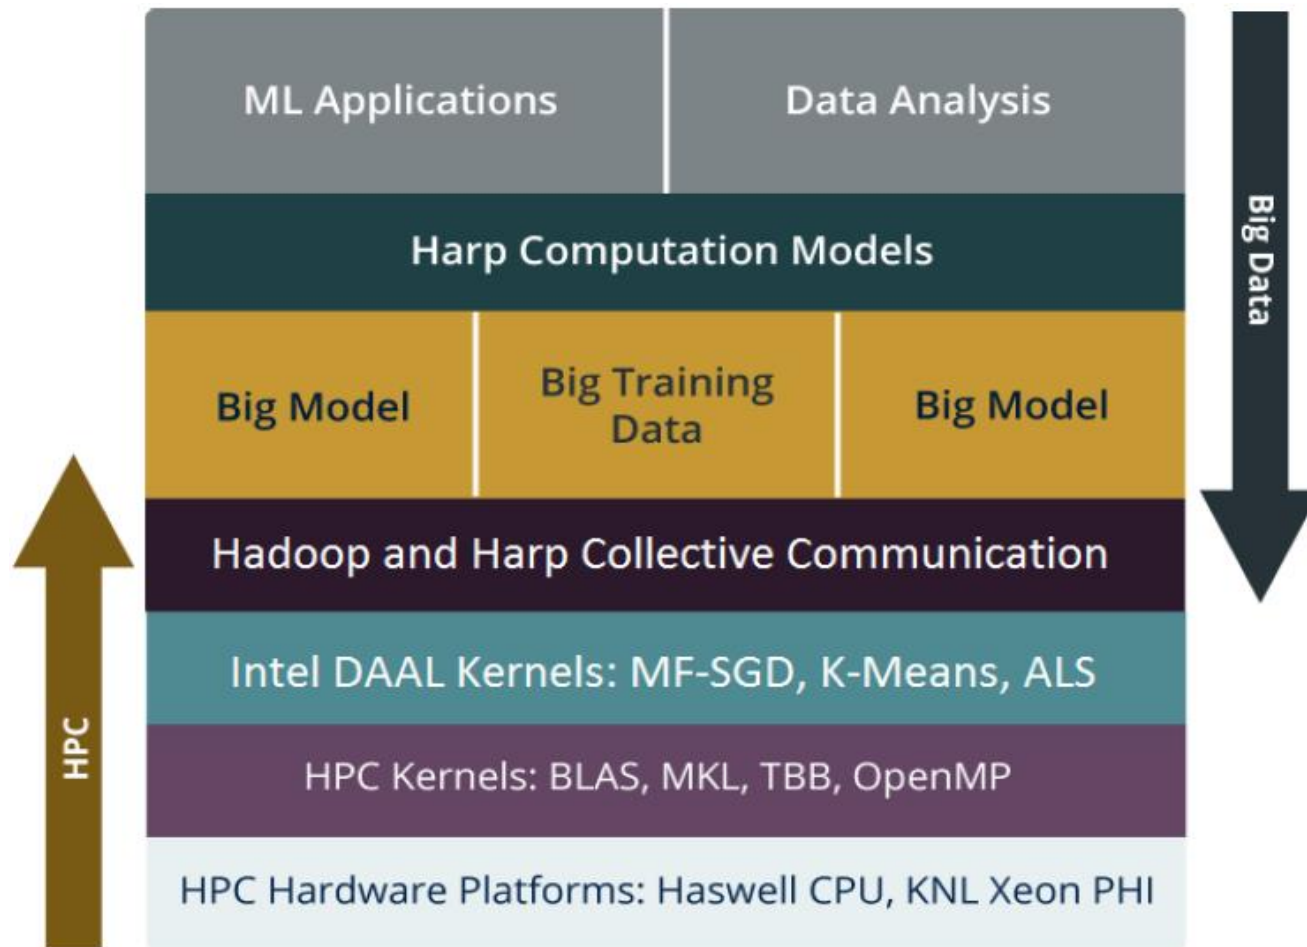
ML Applications

Data Analysis

Big Data

Harp Computation Models

Big Model

Big Training Data

Big Model

Hadoop and Harp Collective Communication

Intel DAAL Kernels: MF-SGD, K-Means, ALS

HPC

HPC Kernels: BLAS, MKL, TBB, OpenMP

HPC Hardware Platforms: Haswell CPU, KNL Xeon PHI